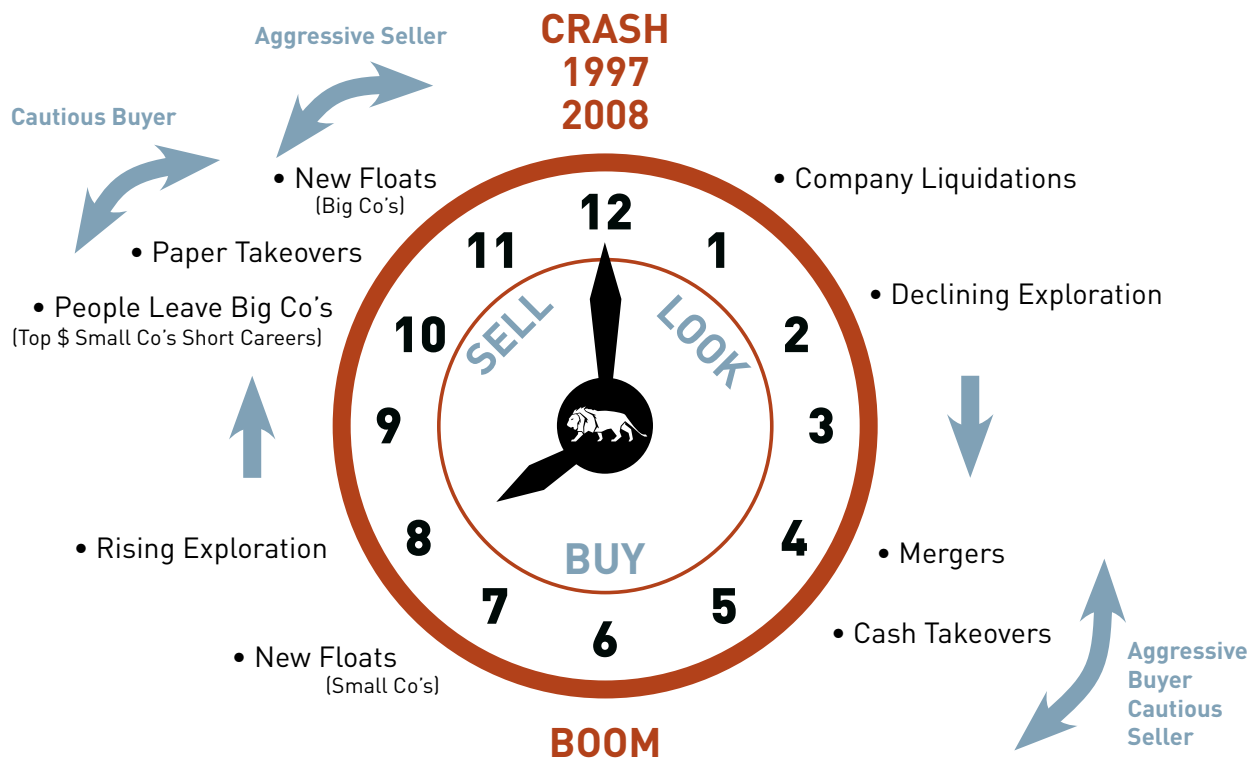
Aggressive Seller

CRASH
1997
2008

Cautious Buyer

• New Floats
(Big Co's)

• Company Liquidations

• Paper Takeovers

• People Leave Big Co's
(Top $ Small Co's Short Careers)

• Declining Exploration

12
1
2
3
4
5
6
7
8
9
10
11

SELL
LOOK
BUY

• Rising Exploration

• Mergers

• Cash Takeovers

• New Floats
(Small Co's)

Aggressive Buyer
Cautious Seller

BOOM